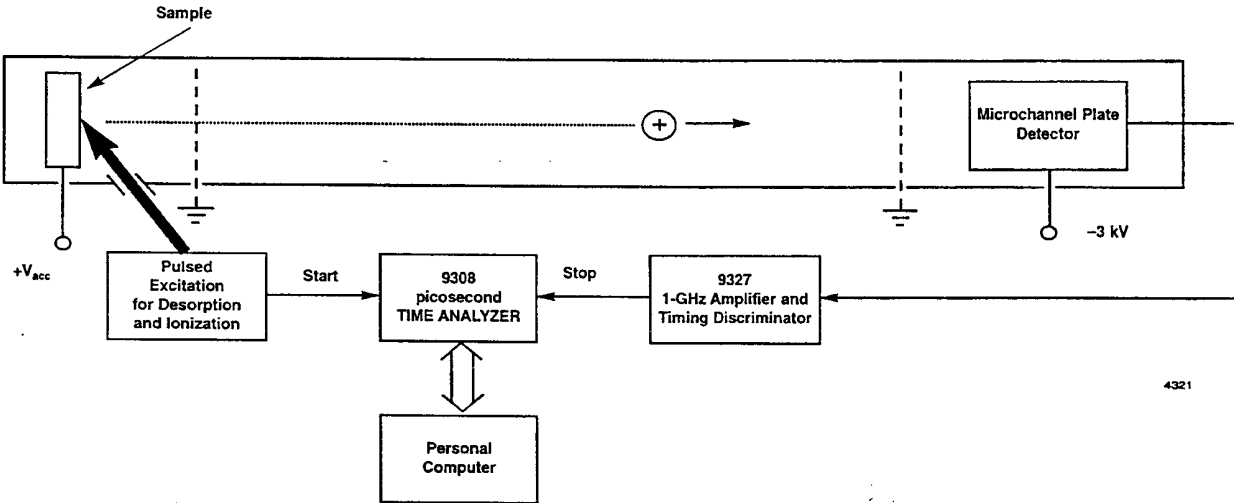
Sample

+

Microchannel Plate Detector

–3 kV

$+V_{acc}$

Pulsed Excitation for Desorption and Ionization

Start

9308 picosecond TIME ANALYZER

Stop

9327 1-GHz Amplifier and Timing Discriminator

4321

Personal Computer